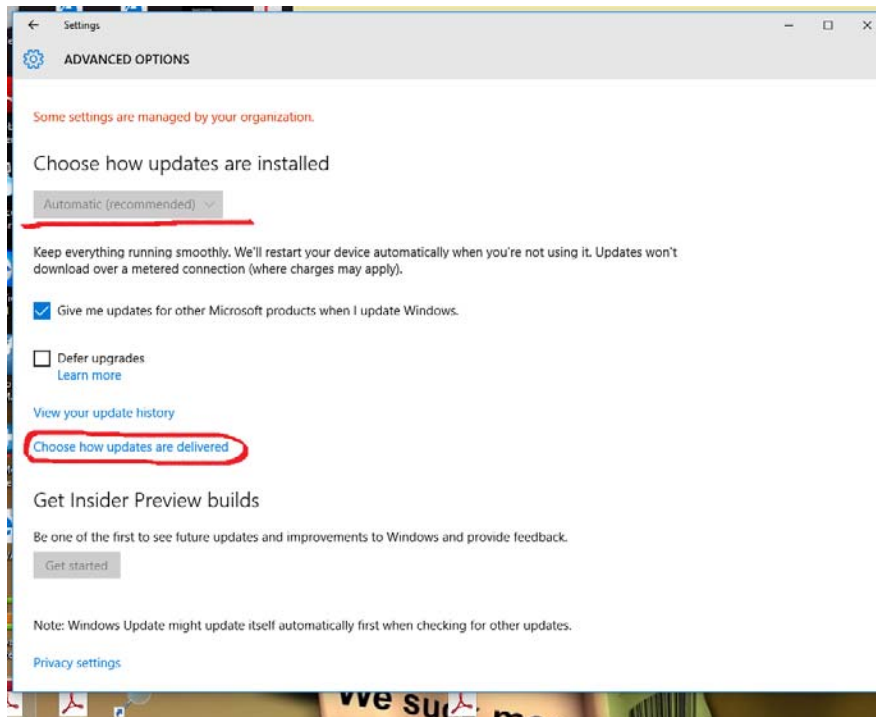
Settings

ADVANCED OPTIONS

Some settings are managed by your organization.

Choose how updates are installed

Automatic (recommended)

Keep everything running smoothly. We'll restart your device automatically when you're not using it. Updates won't download over a metered connection (where charges may apply).

Give me updates for other Microsoft products when I update Windows.

Defer upgrades
Learn more

View your update history

Choose how updates are delivered

Get Insider Preview builds

Be one of the first to see future updates and improvements to Windows and provide feedback.

Get started

Note: Windows Update might update itself automatically first when checking for other updates.

Privacy settings

We su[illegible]